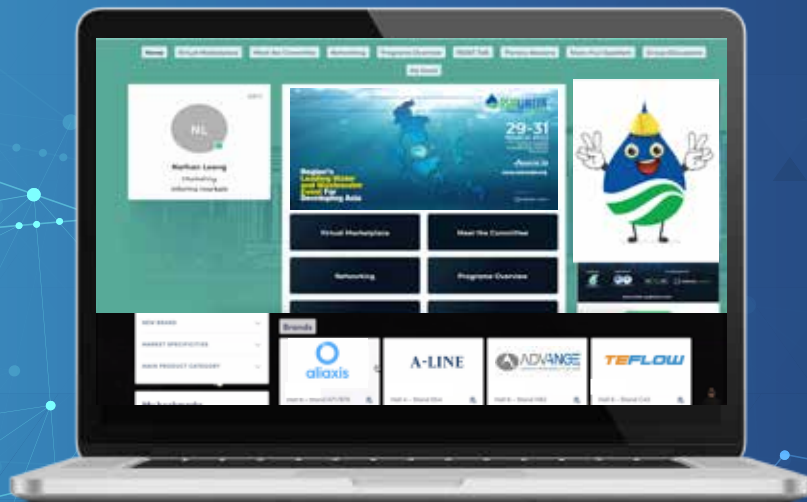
Home Virtual Marketplace Meet the Committee Networking Programme Overview Market Talk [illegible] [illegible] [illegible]

My Event

NL

Nathan Leong

Marketing

Informa markets

Region's Leading Water and Wastewater Event For Developing Asia

29-31

Virtual Marketplace

Meet the Committee

Networking

Programme Overview

NEW BRAND

MARKET SPECIFICATION

MAIN PRODUCT CATEGORY

My bookmarks

Brands

aliaxis

A-LINE

ADVANCE

TEFLOW